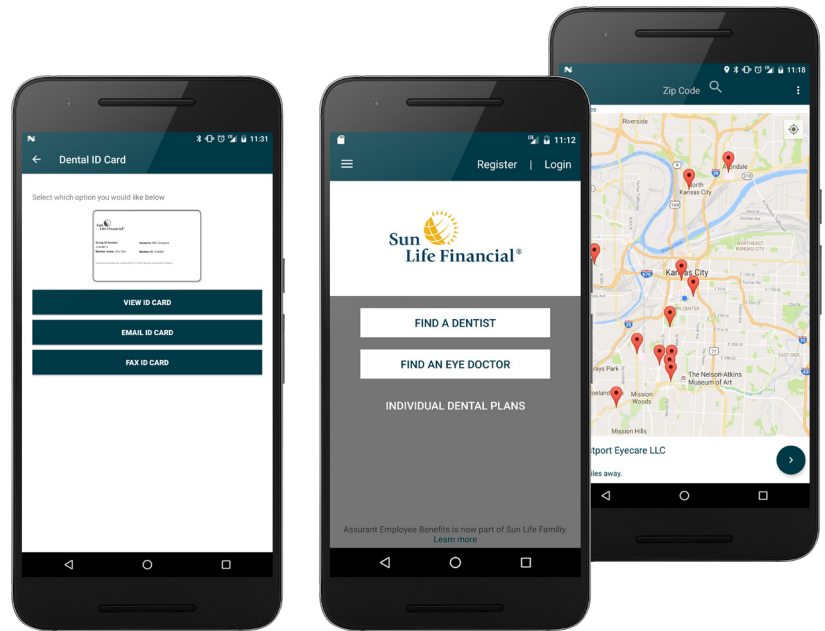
11:31

Dental ID Card

Select which option you would like below

Sun Life Financial

VIEW ID CARD

EMAIL ID CARD

FAX ID CARD

11:12

Register | Login

Sun Life Financial®

FIND A DENTIST

FIND AN EYE DOCTOR

INDIVIDUAL DENTAL PLANS

Assurant Employee Benefits is now part of Sun Life Familly.
Learn more

11:18

Zip Code

Riverside

North Kansas City

Avondale

NORTHEAST KANSAS CITY

Kansas City

The Nelson-Atkins Museum of Art

Mission Woods

Mission Hills

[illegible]tport Eyecare LLC

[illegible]iles away.